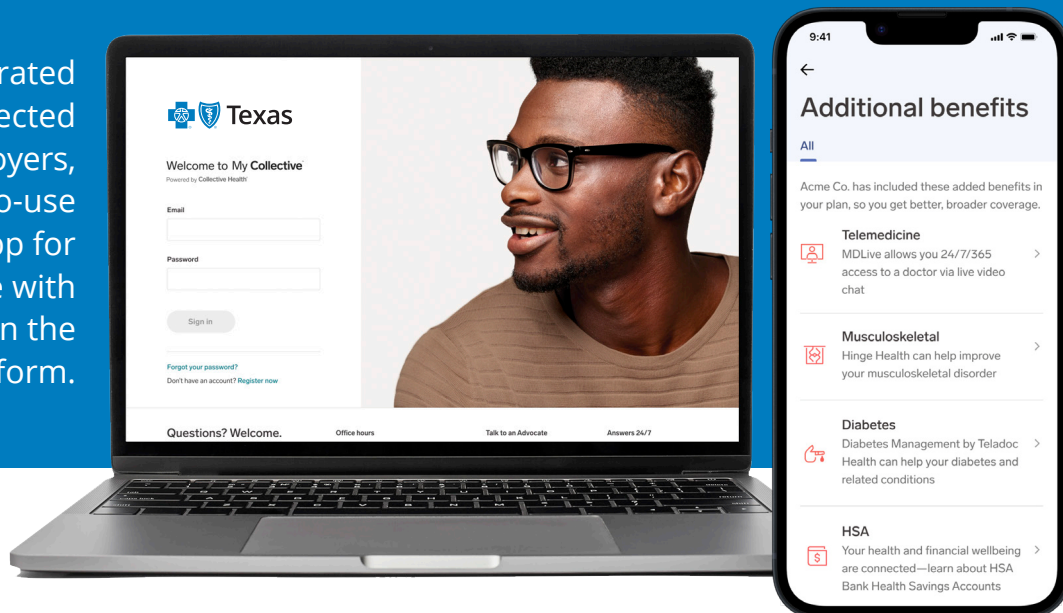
rated
ected
oyers,
o-use
op for
e with
n the
form.

Texas

Welcome to My Collective
Powered by Collective Health

Email

Password

Sign in

Forgot your password?
Don't have an account? Register now

Questions? Welcome.

Office hours

Talk to an Advocate

Answers 24/7

9:41

←

Additional benefits

All

Acme Co. has included these added benefits in your plan, so you get better, broader coverage.

Telemedicine
MDLive allows you 24/7/365 access to a doctor via live video chat

Musculoskeletal
Hinge Health can help improve your musculoskeletal disorder

Diabetes
Diabetes Management by Teladoc Health can help your diabetes and related conditions

HSA
Your health and financial wellbeing are connected—learn about HSA Bank Health Savings Accounts